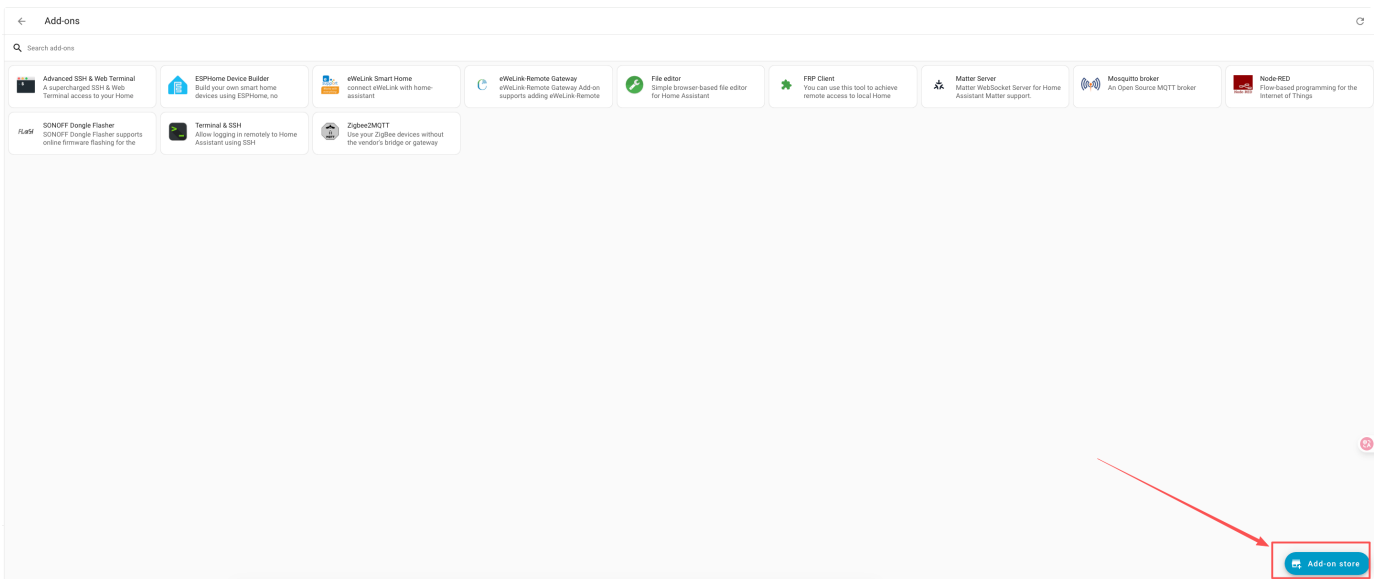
Add-ons

Search add-ons

Advanced SSH & Web Terminal
A supercharged SSH & Web Terminal access to your Home

ESPHome Device Builder
Build your own smart home devices using ESPHome, no

eWeLink Smart Home
connect eWeLink with home-assistant

eWeLink-Remote Gateway
eWeLink-Remote Gateway Add-on supports adding eWeLink-Remote

File editor
Simple browser-based file editor for Home Assistant

FRP Client
You can use this tool to achieve remote access to local Home

Matter Server
Matter WebSocket Server for Home Assistant Matter support.

Mosquitto broker
An Open Source MQTT broker

Node-RED
Flow-based programming for the Internet of Things

SONOFF Dongle Flasher
SONOFF Dongle Flasher supports online firmware flashing for the

Terminal & SSH
Allow logging in remotely to Home Assistant using SSH

Zigbee2MQTT
Use your ZigBee devices without the vendor's bridge or gateway

Add-on store